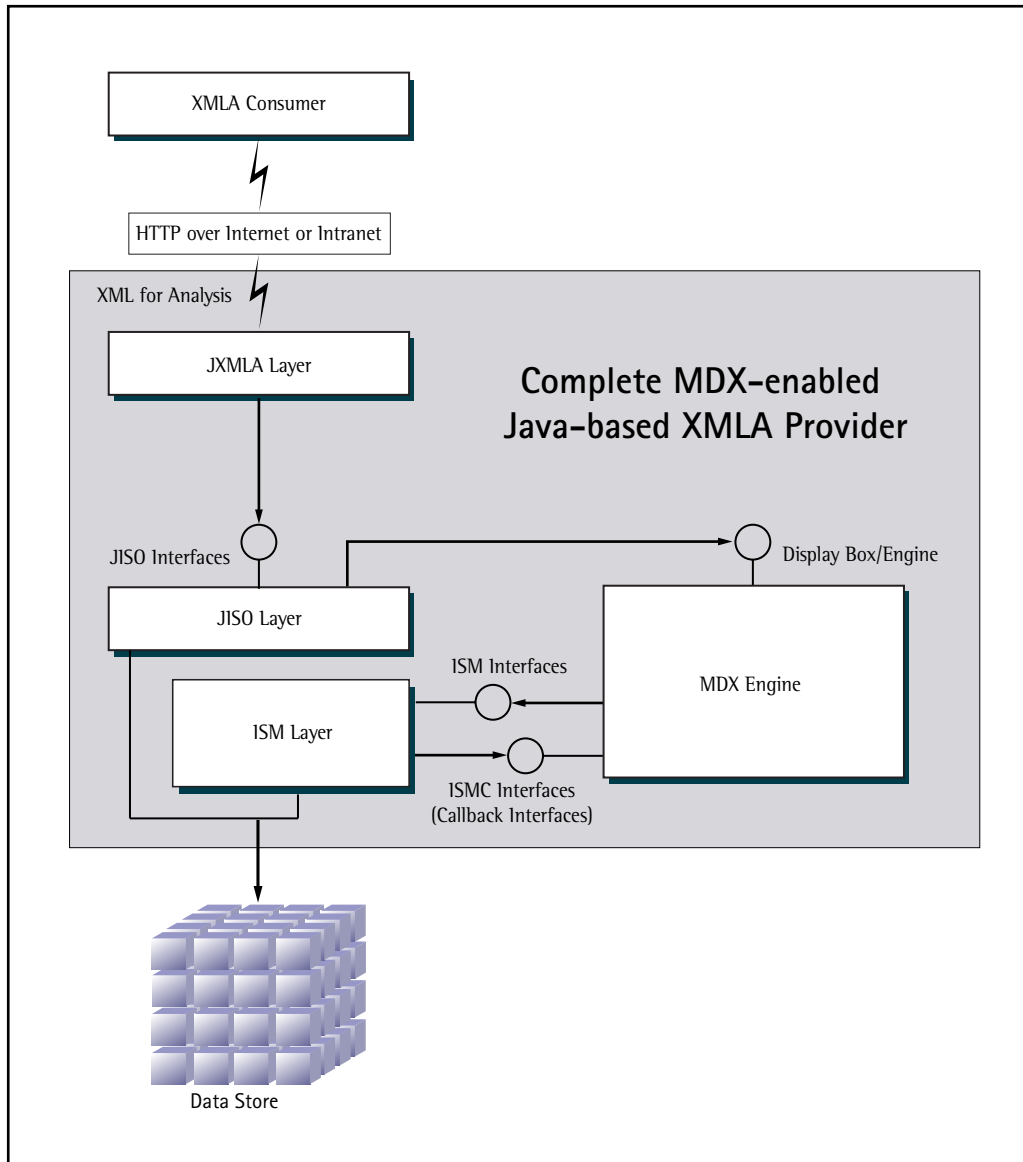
XMLA Consumer

HTTP over Internet or Intranet

XML for Analysis

JXMLA Layer

Complete MDX-enabled Java-based XMLA Provider

JISO Interfaces

Display Box/Engine

JISO Layer

ISM Interfaces

MDX Engine

ISM Layer

ISMC Interfaces (Callback Interfaces)

Data Store